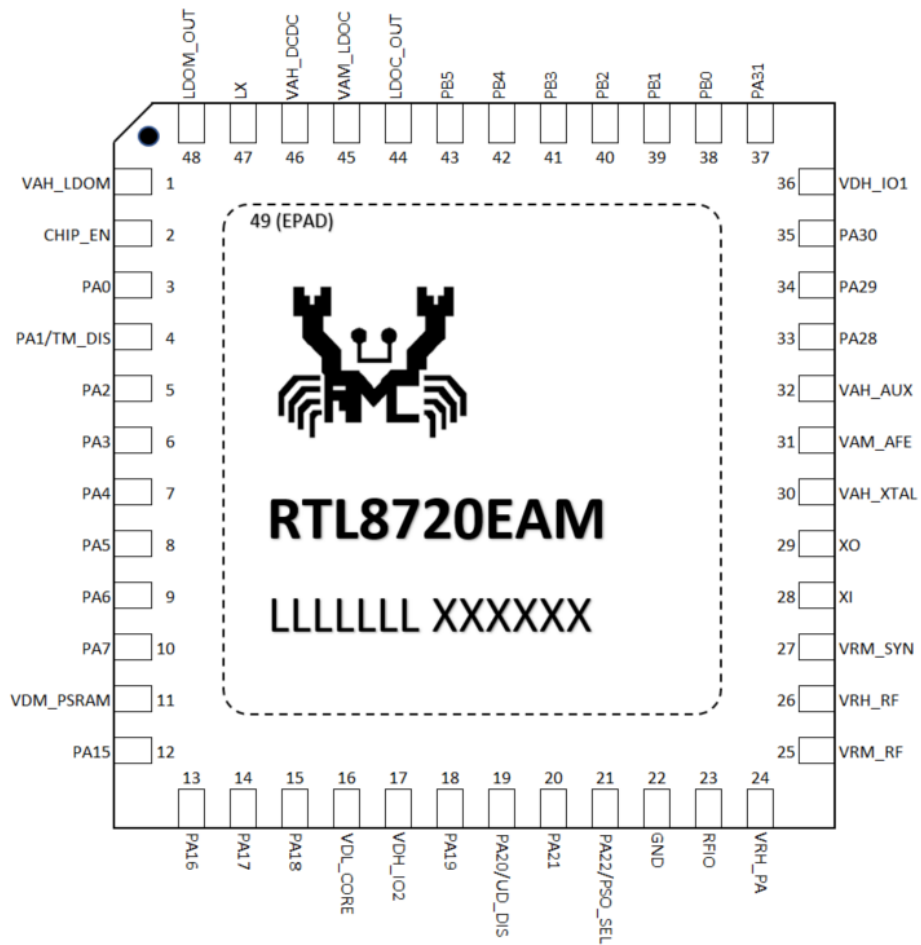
LDOM_OUT
LX
VAH_DCDC
VAM_LDOC
LDOC_OUT
PB5
PB4
PB3
PB2
PB1
PB0
PA31

48 47 46 45 44 43 42 41 40 39 38 37

VAH_LDOM 1
CHIP_EN 2
PA0 3
PA1/TM_DIS 4
PA2 5
PA3 6
PA4 7
PA5 8
PA6 9
PA7 10
VDM_PSRAM 11
PA15 12

49 (EPAD)

RTL8720EAM

LLLLLLL XXXXXX

36 VDH_IO1
35 PA30
34 PA29
33 PA28
32 VAH_AUX
31 VAM_AFE
30 VAH_XTAL
29 XO
28 XI
27 VRM_SYN
26 VRH_RF
25 VRM_RF

13 14 15 16 17 18 19 20 21 22 23 24

PA16
PA17
PA18
VDL_CORE
VDH_IO2
PA19
PA20/UD_DIS
PA21
PA22/PSO_SEL
GND
RFIO
VRH_PA